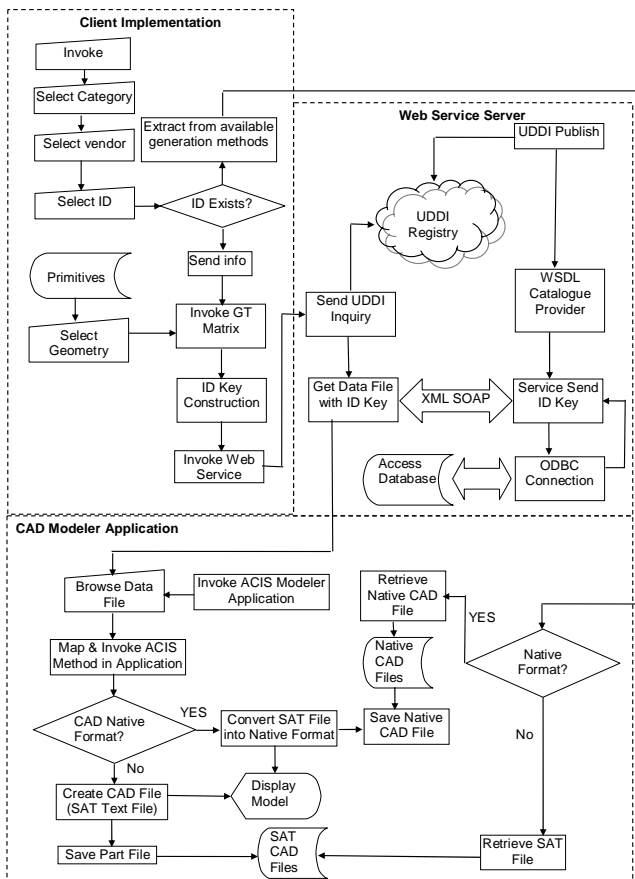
Client Implementation

Invoke

Select Category

Select vendor

Select ID

Extract from available generation methods

ID Exists?

Send info

Primitives

Select Geometry

Invoke GT Matrix

ID Key Construction

Invoke Web Service

Web Service Server

UDDI Publish

UDDI Registry

WSDL Catalogue Provider

Send UDDI Inquiry

Get Data File with ID Key

XML SOAP

Service Send ID Key

Access Database

ODBC Connection

CAD Modeler Application

Browse Data File

Invoke ACIS Modeler Application

Map & Invoke ACIS Method in Application

CAD Native Format?

YES

No

Convert SAT File into Native Format

Retrieve Native CAD File

YES

Native CAD Files

Save Native CAD File

Native Format?

No

Create CAD File (SAT Text File)

Display Model

Save Part File

SAT CAD Files

Retrieve SAT File